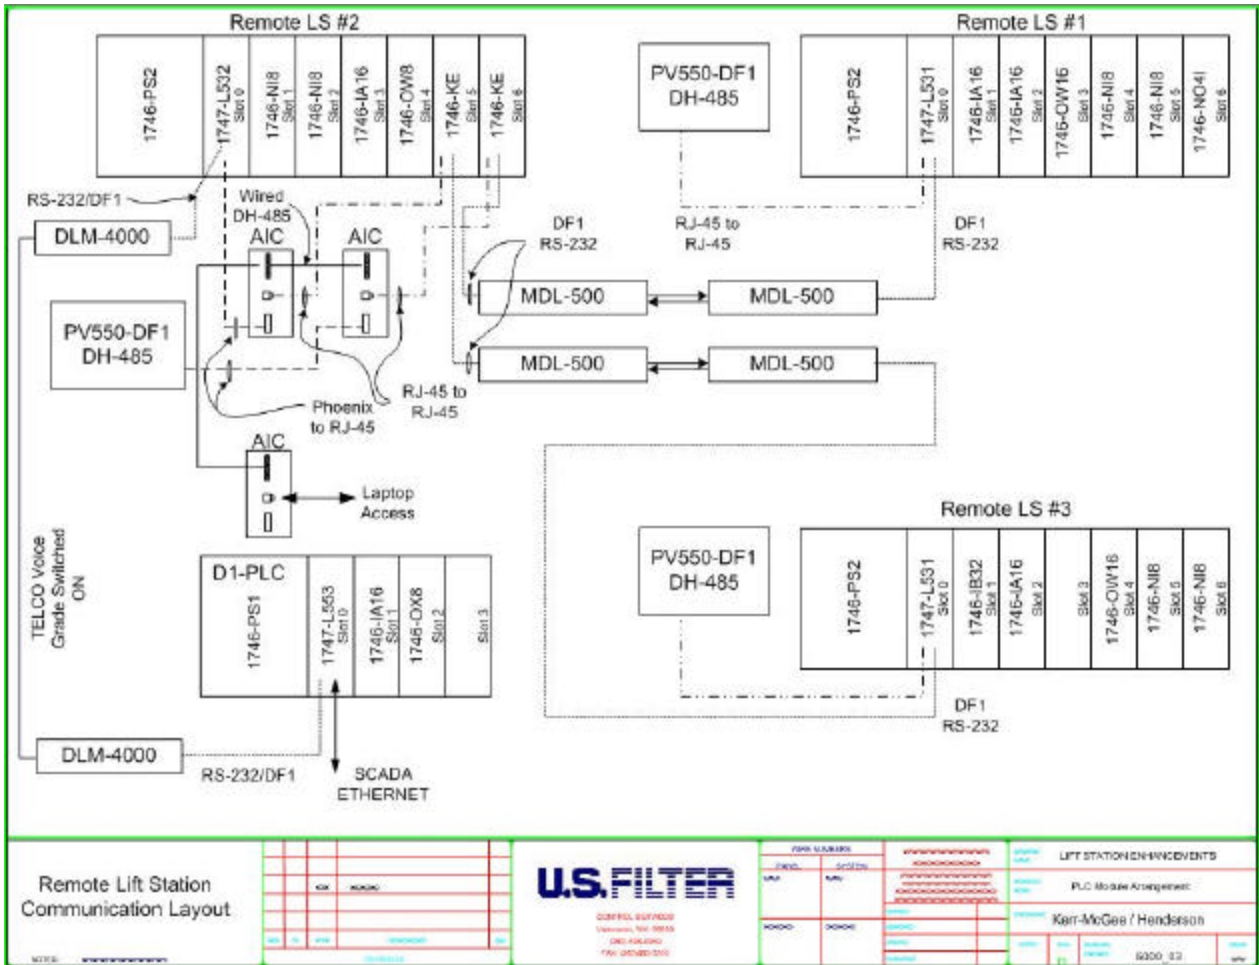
Remote LS #2

| 1746-PS2 | 1747-L532 Slot 0 | 1746-NI8 Slot 1 | 1746-NI8 Slot 2 | 1746-IA16 Slot 3 | 1746-OW8 Slot 4 | 1746-KE Slot 5 | 1746-KE Slot 6 |
|---|---|---|---|---|---|---|---|

PV550-DF1
DH-485

Remote LS #1

| 1746-PS2 | 1747-L531 Slot 0 | 1746-IA16 Slot 1 | 1746-IA16 Slot 2 | 1746-OW16 Slot 3 | 1746-NI8 Slot 4 | 1746-NI8 Slot 5 | 1746-NO4I Slot 6 |
|---|---|---|---|---|---|---|---|

RS-232/DF1

Wired DH-485

DLM-4000

AIC

AIC

DF1 RS-232

RJ-45 to RJ-45

DF1 RS-232

MDL-500

MDL-500

PV550-DF1
DH-485

MDL-500

MDL-500

RJ-45 to RJ-45

Phoenix to RJ-45

AIC

Laptop Access

Remote LS #3

TELCO Voice Grade Switched ON

PV550-DF1
DH-485

| 1746-PS2 | 1747-L531 Slot 0 | 1746-IB32 Slot 1 | 1746-IA16 Slot 2 | Slot 3 | 1746-OW16 Slot 4 | 1746-NI8 Slot 5 | 1746-NI8 Slot 6 |
|---|---|---|---|---|---|---|---|

D1-PLC

| 1746-PS1 | 1747-L553 Slot 0 | 1746-IA16 Slot 1 | 1746-OX8 Slot 2 | Slot 3 |
|---|---|---|---|---|

DF1 RS-232

DLM-4000

RS-232/DF1

SCADA ETHERNET

Remote Lift Station Communication Layout

U.S. FILTER

LIFT STATION ENHANCEMENTS

PLC Module Arrangement

Kerr-McGee / Henderson

8000_03